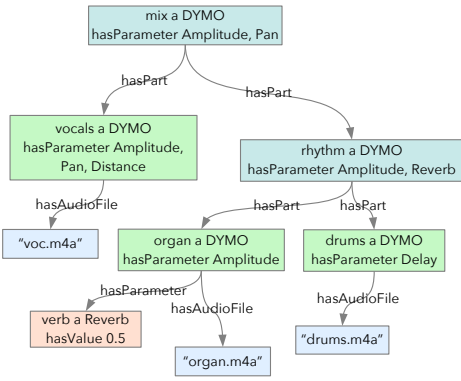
mix a DYMO
hasParameter Amplitude, Pan

hasPart

hasPart

vocals a DYMO
hasParameter Amplitude,
Pan, Distance

rhythm a DYMO
hasParameter Amplitude, Reverb

hasAudioFile

"voc.m4a"

hasPart

hasPart

organ a DYMO
hasParameter Amplitude

drums a DYMO
hasParameter Delay

hasParameter

hasAudioFile

hasAudioFile

verb a Reverb
hasValue 0.5

"organ.m4a"

"drums.m4a"